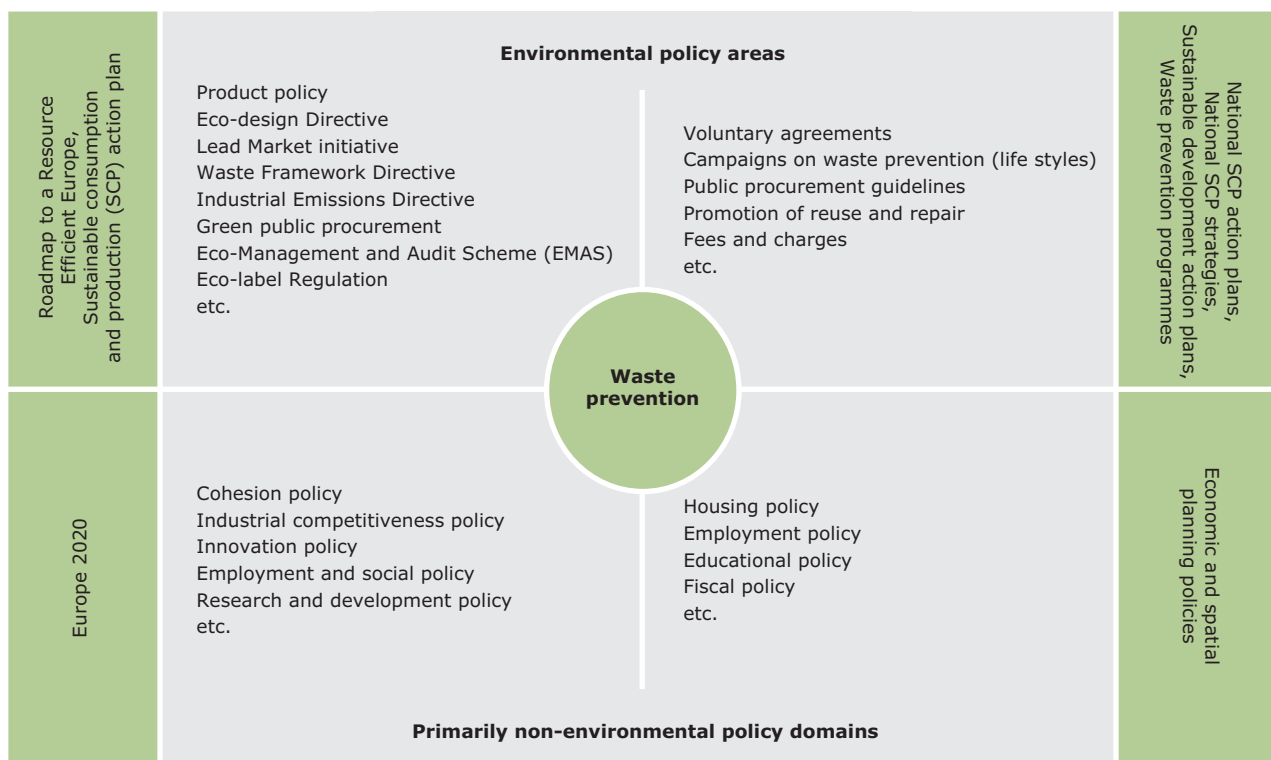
Roadmap to a Resource Efficient Europe, Sustainable consumption and production (SCP) action plan

Environmental policy areas

Product policy
Eco-design Directive
Lead Market initiative
Waste Framework Directive
Industrial Emissions Directive
Green public procurement
Eco-Management and Audit Scheme (EMAS)
Eco-label Regulation
etc.

Voluntary agreements
Campaigns on waste prevention (life styles)
Public procurement guidelines
Promotion of reuse and repair
Fees and charges
etc.

National SCP action plans, National SCP strategies, Sustainable development action plans, Waste prevention programmes

Waste prevention

Europe 2020

Cohesion policy
Industrial competitiveness policy
Innovation policy
Employment and social policy
Research and development policy
etc.

Housing policy
Employment policy
Educational policy
Fiscal policy
etc.

Economic and spatial planning policies

Primarily non-environmental policy domains